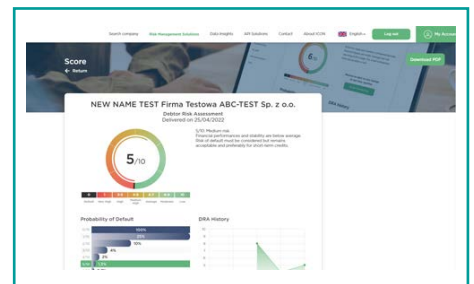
Search company Risk Management Solutions Data Insights API Solutions Contact About ICON English Log out My Account

Score
← Return

Download PDF

NEW NAME TEST Firma Testowa ABC-TEST Sp. z o.o.

Debtor Risk Assessment
Delivered on 25/04/2022

5/10

5/10: Medium risk
Financial performance and stability are below average. Risk of default must be considered but remains acceptable and preferably for short-term credits.

Default Very High High Medium High Average Moderate Low

Probability of Default

100%
25%
10%
4%
2%
1.5%

DRA History